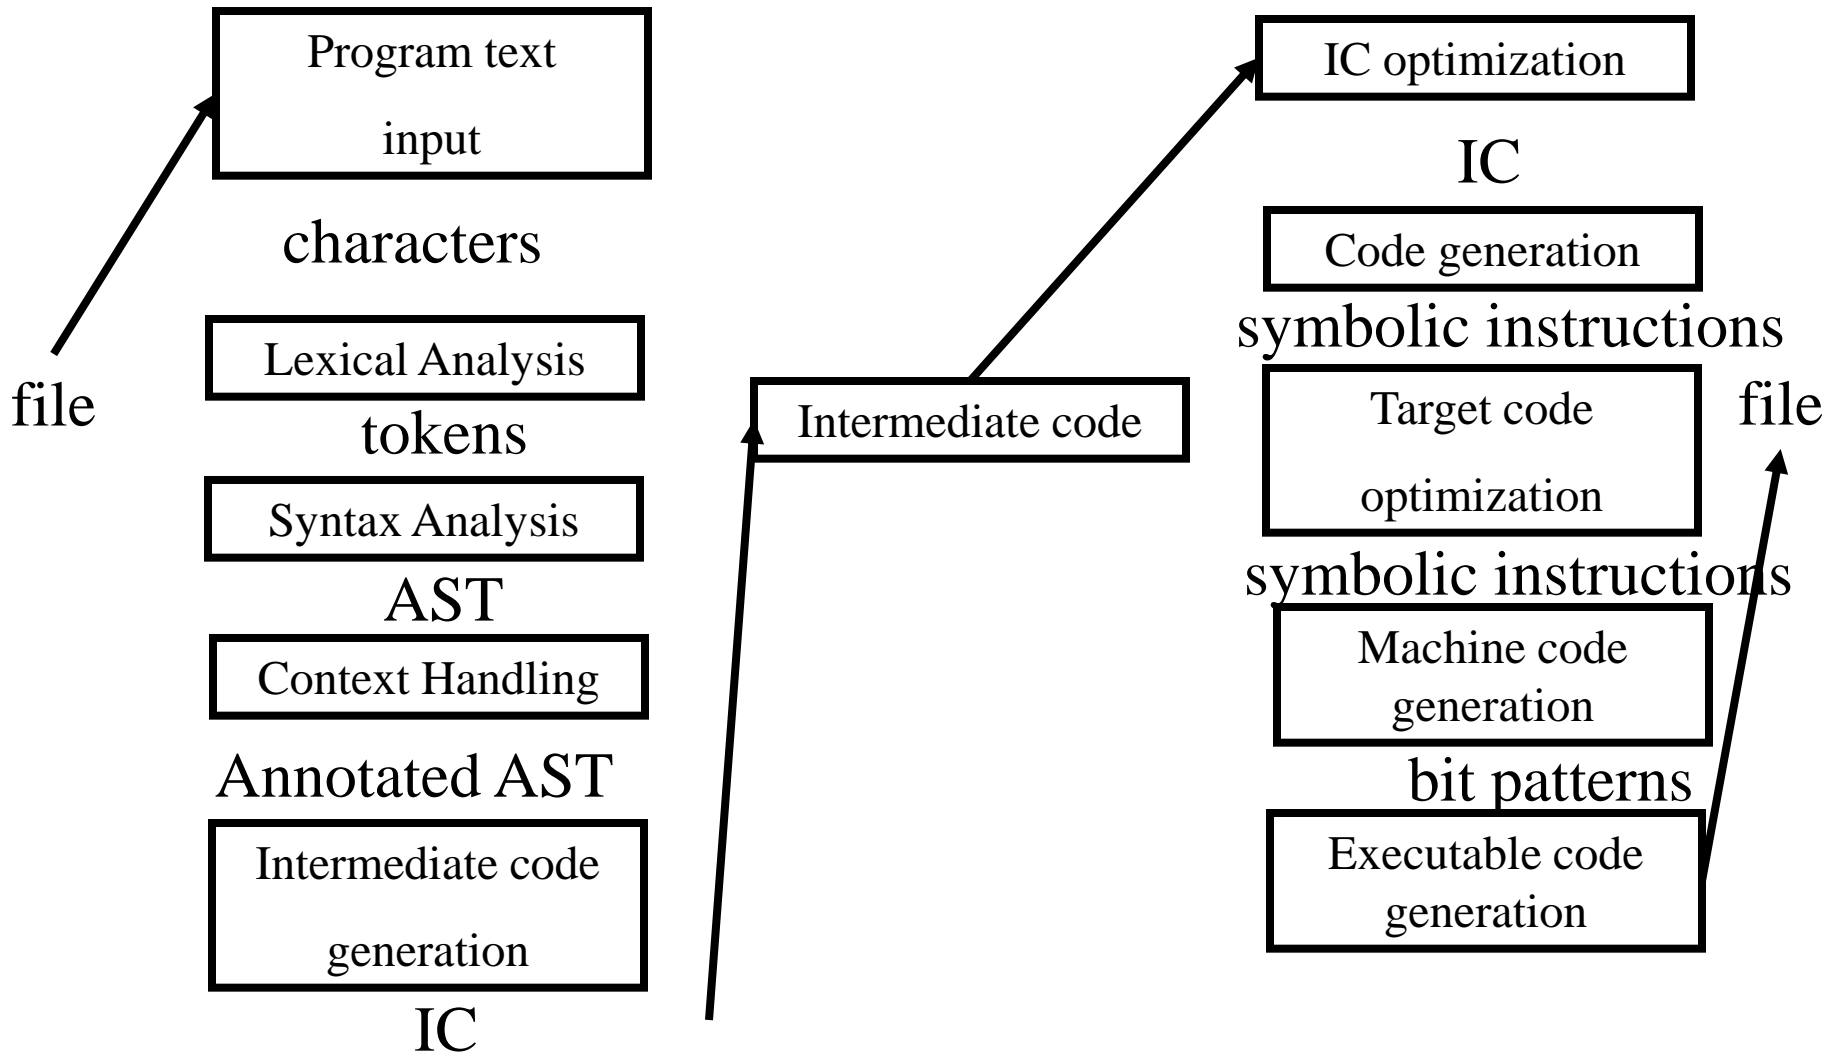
Program text input

characters

file

Lexical Analysis

tokens

Syntax Analysis

AST

Context Handling

Annotated AST

Intermediate code generation

IC

Intermediate code

IC optimization

IC

Code generation

symbolic instructions

Target code optimization

file

symbolic instructions

Machine code generation

bit patterns

Executable code generation